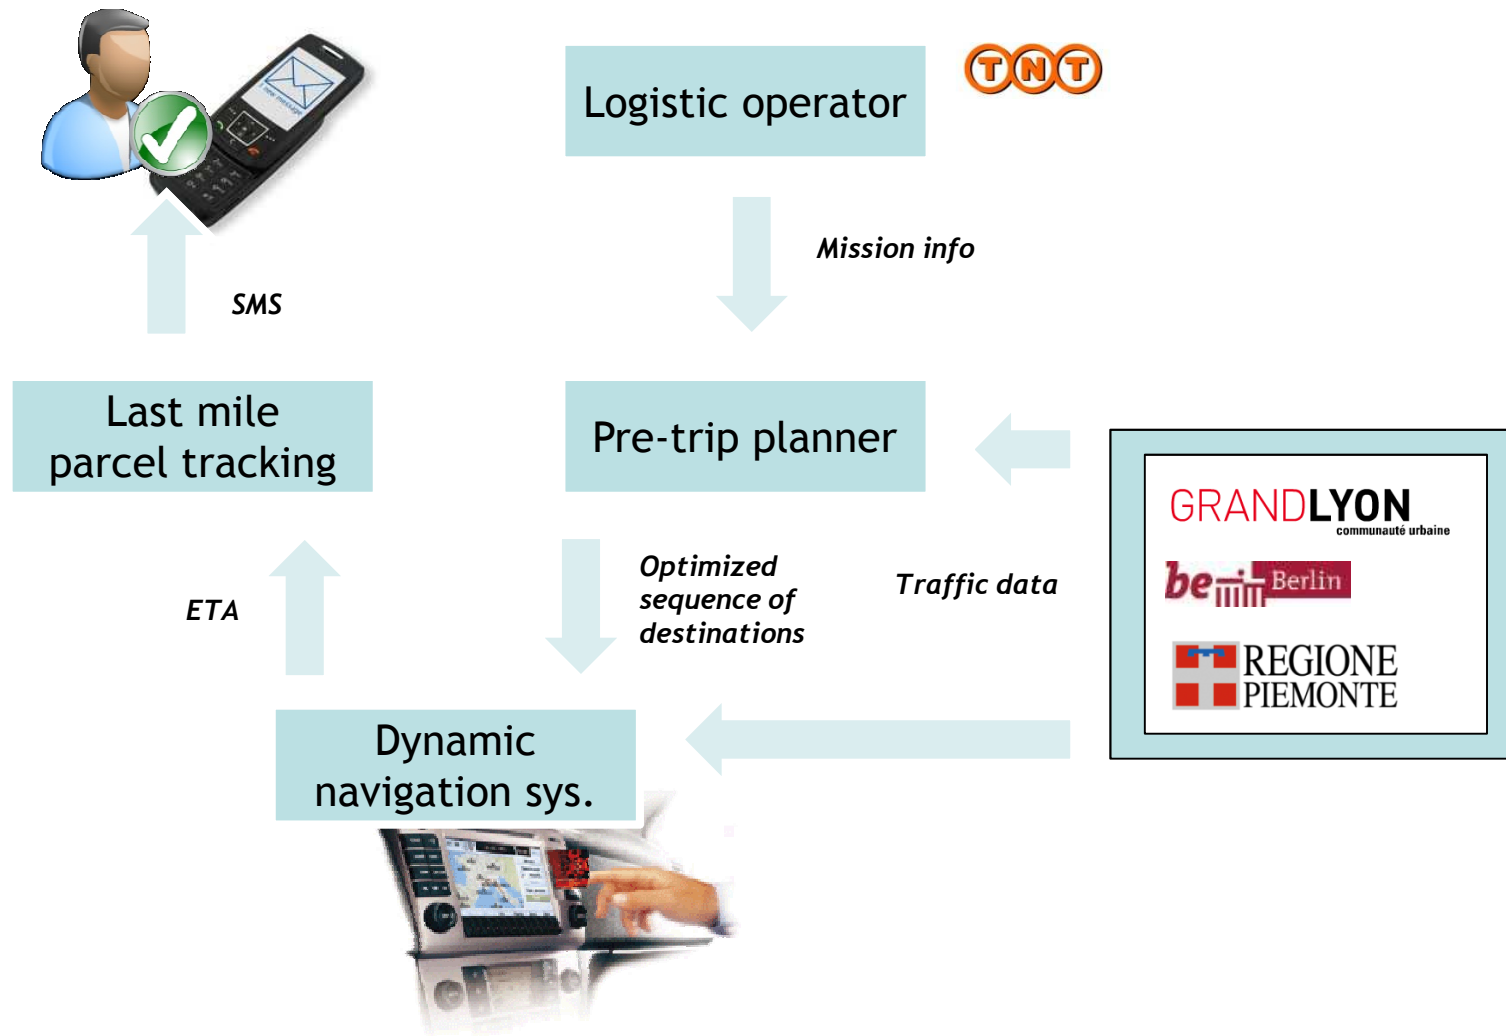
Logistic operator

TNT

Mission info

SMS

Last mile parcel tracking

Pre-trip planner

ETA

Optimized sequence of destinations

Traffic data

GRANDLYON communauté urbaine

be Berlin

REGIONE PIEMONTE

Dynamic navigation sys.